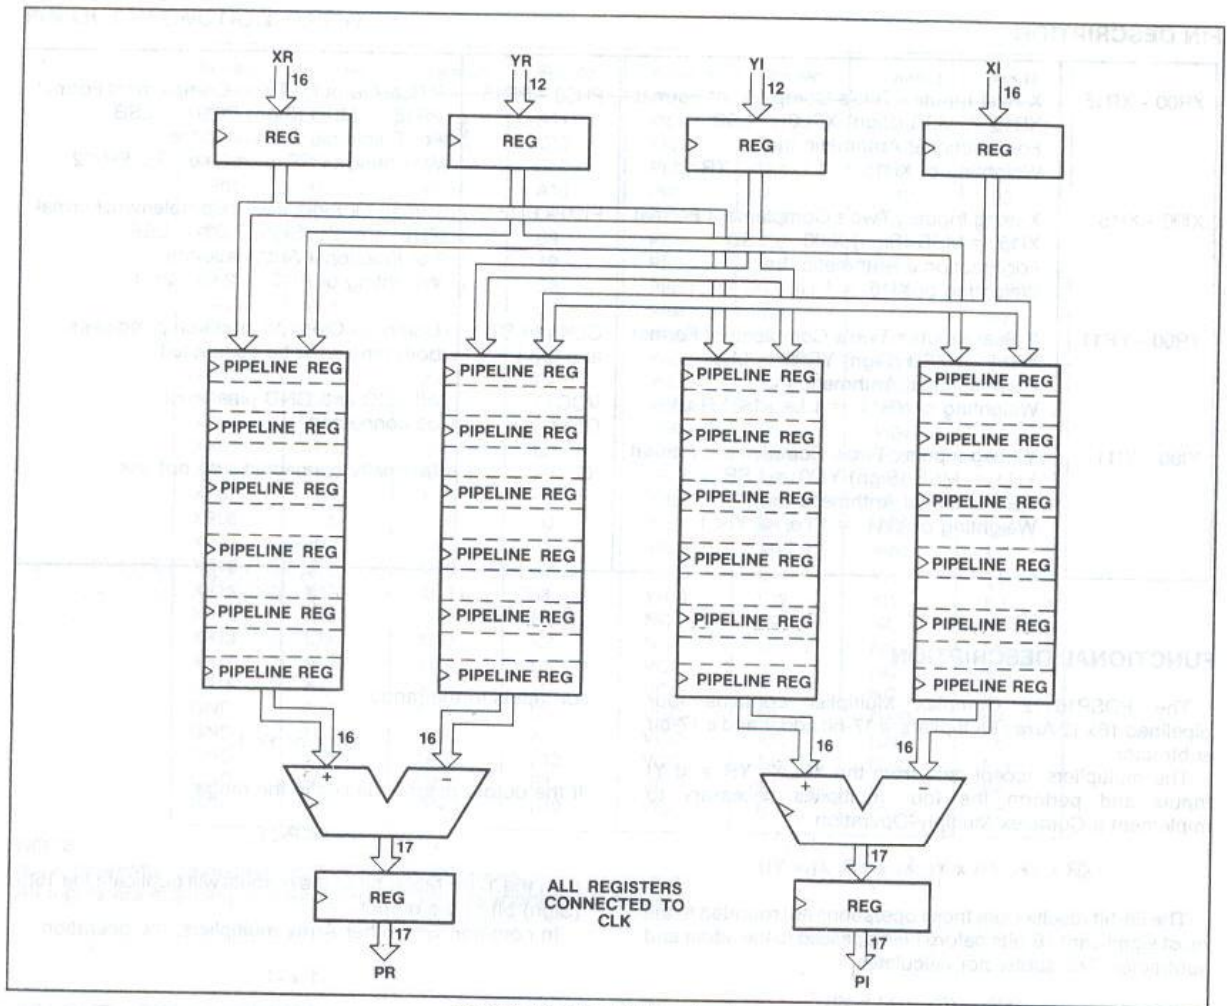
XR
16
REG
YR
12
REG
YI
12
REG
XI
16
REG

PIPELINE REG
PIPELINE REG
PIPELINE REG
PIPELINE REG
PIPELINE REG
PIPELINE REG

PIPELINE REG
PIPELINE REG
PIPELINE REG
PIPELINE REG
PIPELINE REG
PIPELINE REG

PIPELINE REG
PIPELINE REG
PIPELINE REG
PIPELINE REG
PIPELINE REG
PIPELINE REG

PIPELINE REG
PIPELINE REG
PIPELINE REG
PIPELINE REG
PIPELINE REG
PIPELINE REG

16
16
+
−
17
REG
17
PR

16
16
+
−
17
REG
17
PI

ALL REGISTERS CONNECTED TO CLK